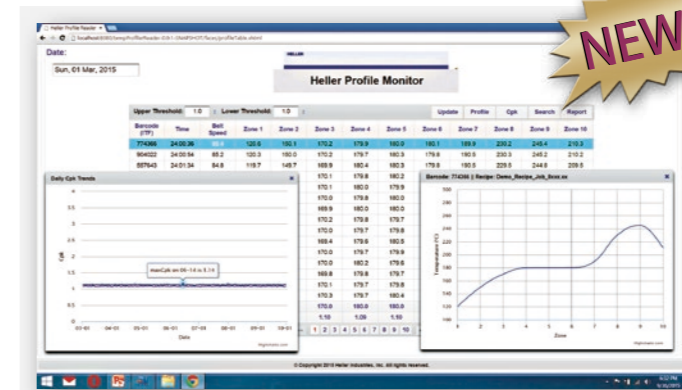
NEW

Heller Profile Reader

Date:

Sun, 01 Mar, 2015

HELLER

Heller Profile Monitor

Upper Threshold: 1.0 Lower Threshold: 1.0

Update Profile Cpk Search Report

| Barcode (ITF) | Time | Belt Speed | Zone 1 | Zone 2 | Zone 3 | Zone 4 | Zone 5 | Zone 6 | Zone 7 | Zone 8 | Zone 9 | Zone 10 |
|---|---|---|---|---|---|---|---|---|---|---|---|---|
| 774366 | 24:00:36 | 85.4 | 120.5 | 150.1 | 170.2 | 179.9 | 180.0 | 180.1 | 189.9 | 230.2 | 245.4 | 210.3 |
| 904022 | 24:00:54 | 85.2 | 120.3 | 150.0 | 170.2 | 179.7 | 180.3 | 179.9 | 190.0 | 230.3 | 245.2 | 210.2 |
| 557643 | 24:01:34 | 84.8 | 119.7 | 149.7 | 169.9 | 180.4 | 180.0 | 179.8 | 190.5 | 229.5 | 244.6 | 209.5 |

Daily Cpk Trends

maxCpk on 06-14 is 1.14

Date

Barcode: 774366 || Recipe: Demo_Recipe_Job_Bcxx.xx

Temperature (°C)

Zone

1 2 3 4 5 6 7 8 9 10

© Copyright 2015 Heller Industries, Inc. All rights reserved.